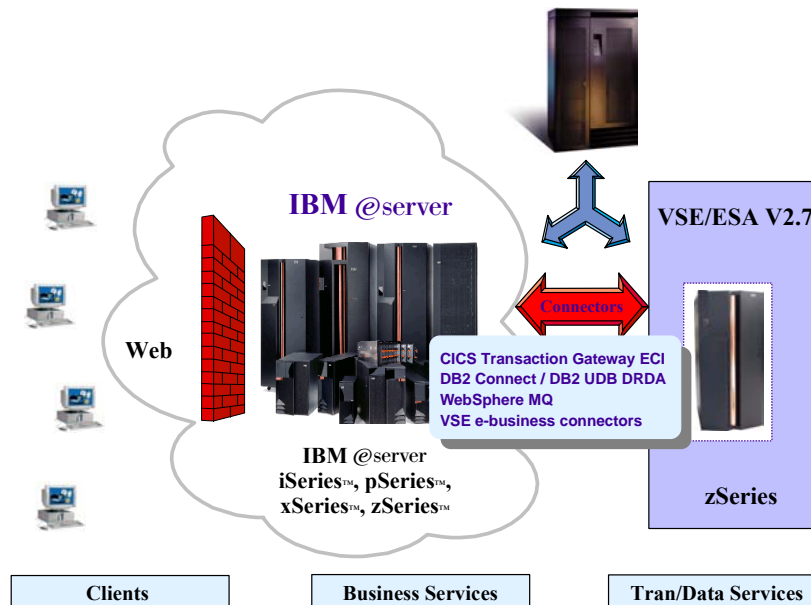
IBM @server

VSE/ESA V2.7

Web

Connectors

CICS Transaction Gateway ECI
DB2 Connect / DB2 UDB DRDA
WebSphere MQ
VSE e-business connectors

IBM @server
iSeries™, pSeries™,
xSeries™, zSeries™

zSeries

Clients

Business Services

Tran/Data Services